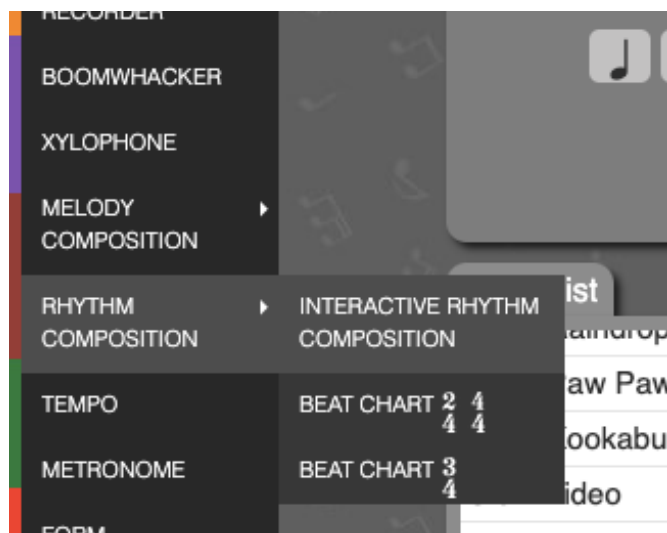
RECORDER

BOOMWHACKER

XYLOPHONE

MELODY COMPOSITION

RHYTHM COMPOSITION

TEMPO

METRONOME

FORM

INTERACTIVE RHYTHM COMPOSITION

BEAT CHART $\frac{2}{4}$ $\frac{4}{4}$

BEAT CHART $\frac{3}{4}$

ist

aindrop

aw Paw

ookabu

ideo